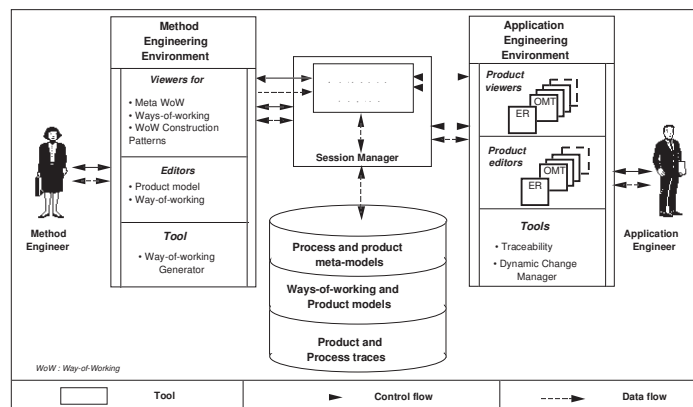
Method Engineering Environment

Viewers for
• Meta WoW
• Ways-of-working
• WoW Construction Patterns

Editors
• Product model
• Way-of-working

Tool
• Way-of-working Generator

Method Engineer

Session Manager

Process and product meta-models

Ways-of-working and Product models

Product and Process traces

Application Engineering Environment

Product viewers
OMT
ER

Product editors
OMT
ER

Tools
• Traceability
• Dynamic Change Manager

Application Engineer

WoW : Way-of-Working

| Tool | Control flow | Data flow |
|---|---|---|